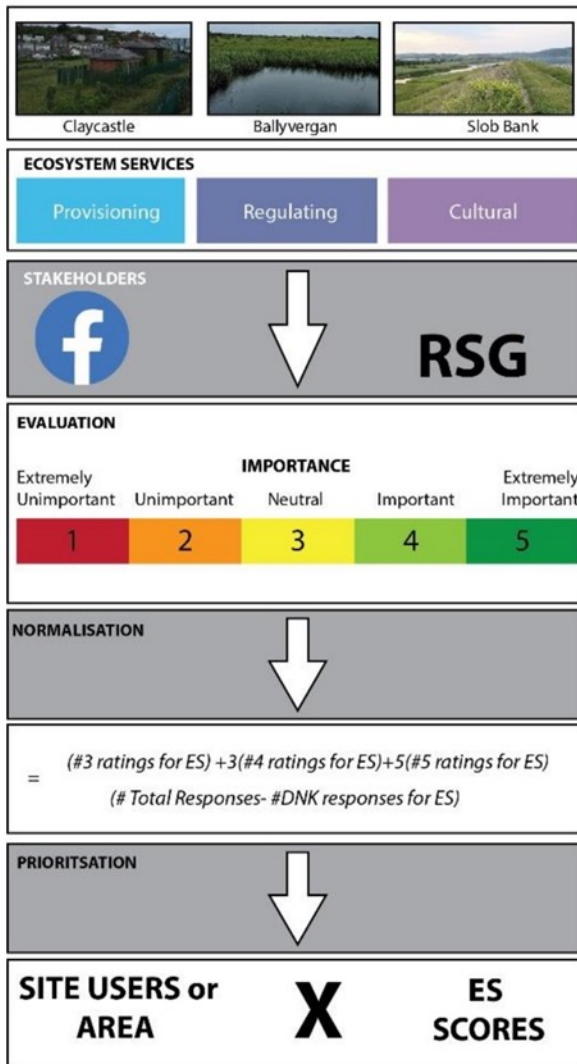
Claycastle
Ballyvergan
Slob Bank

ECOSYSTEM SERVICES

Provisioning
Regulating
Cultural

STAKEHOLDERS

f

RSG

EVALUATION

IMPORTANCE

| Extremely Unimportant | Unimportant | Neutral | Important | Extremely Important |
|---|---|---|---|---|
| 1 | 2 | 3 | 4 | 5 |

NORMALISATION

$= \frac{(\#3 \text{ ratings for ES}) + 3(\#4 \text{ ratings for ES}) + 5(\#5 \text{ ratings for ES})}{(\# \text{ Total Responses- } \#\text{DNK responses for ES})}$

PRIORITSATION

SITE USERS or AREA

X

ES SCORES